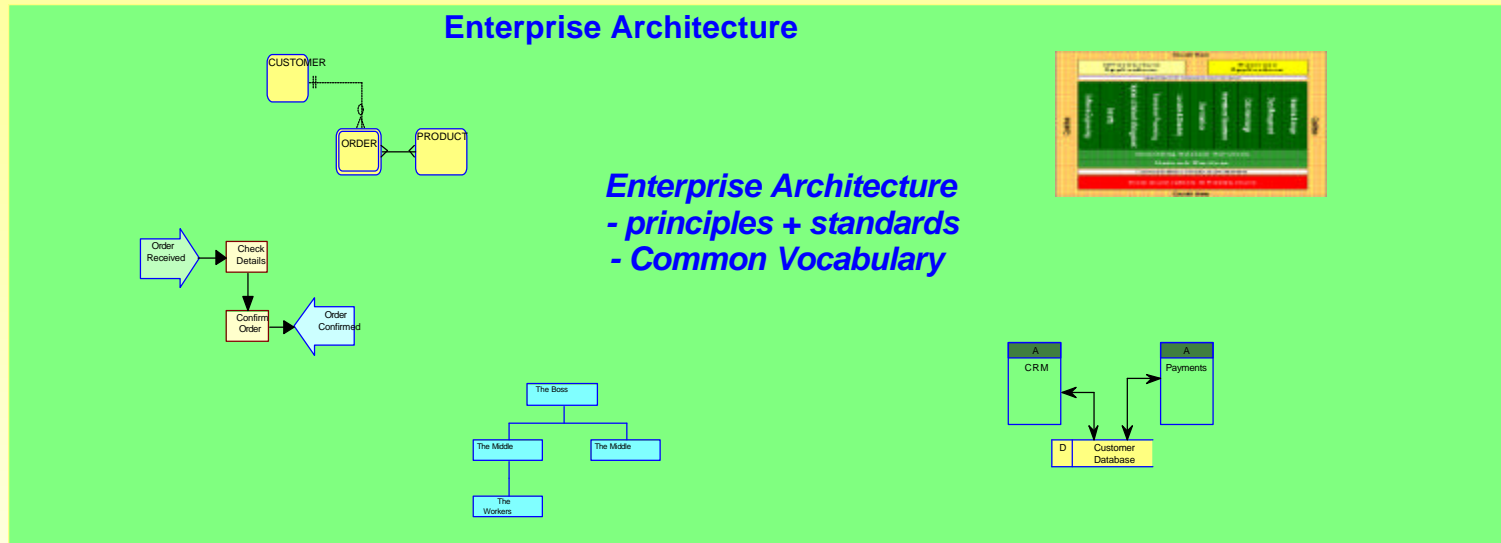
Enterprise Architecture

CUSTOMER

ORDER

PRODUCT

Enterprise Architecture
- principles + standards
- Common Vocabulary

Order Received

Check Details

Confirm Order

Order Confirmed

The Boss

The Middle

The Middle

The Workers

A

CRM

A

Payments

D

Customer Database